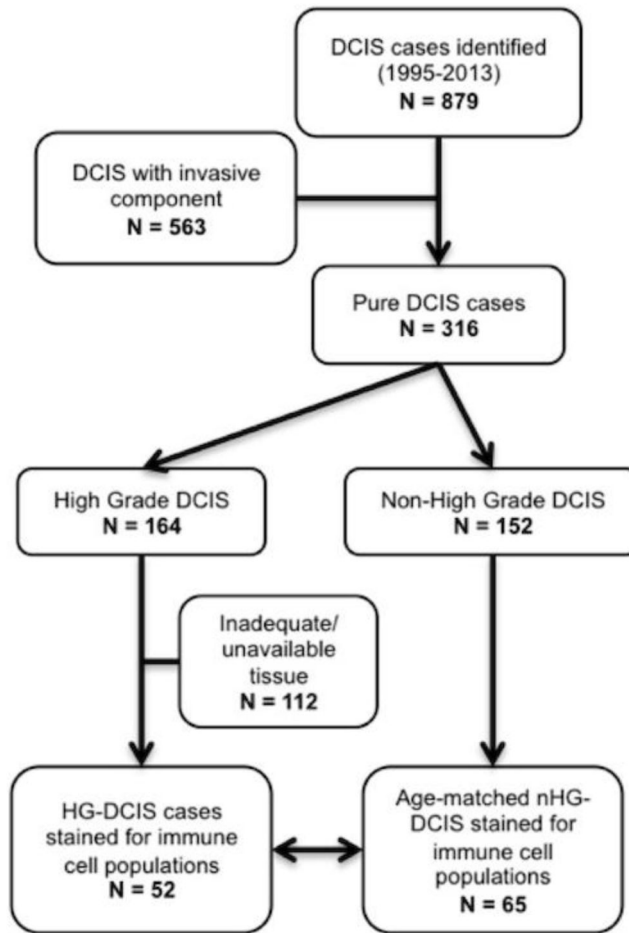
DCIS cases identified (1995-2013)
N = 879

DCIS with invasive component
N = 563

Pure DCIS cases
N = 316

High Grade DCIS
N = 164

Non-High Grade DCIS
N = 152

Inadequate/ unavailable tissue
N = 112

HG-DCIS cases stained for immune cell populations
N = 52

Age-matched nHG-DCIS stained for immune cell populations
N = 65